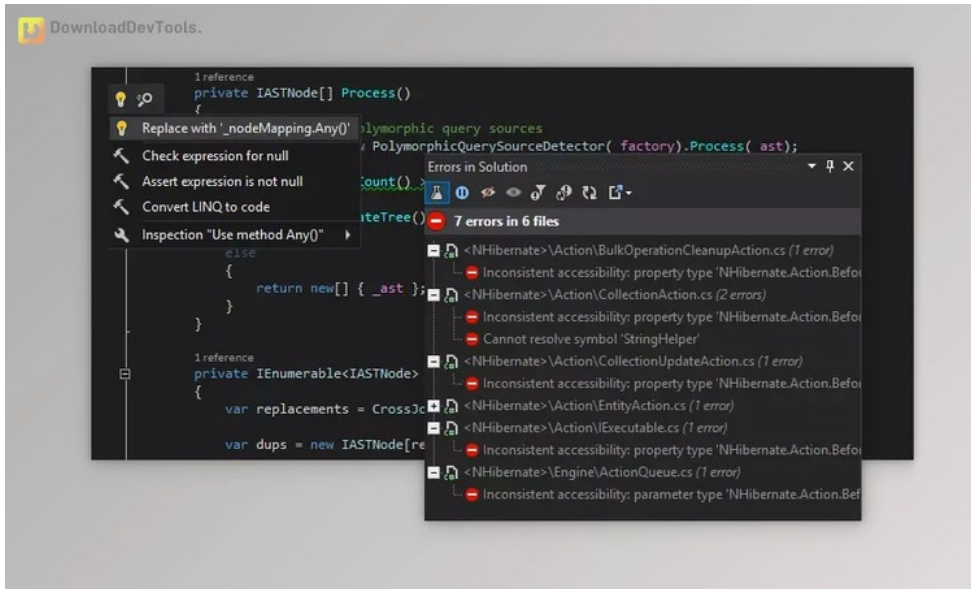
DownloadDevTools.

1 reference
private IASTNode[] Process()
{
Replace with '_nodeMapping.Any()'
Check expression for null
Assert expression is not null
Convert LINQ to code
Inspection "Use method Any()"
olymorphic query sources
w PolymorphicQuerySourceDetector( factory).Process( ast);
Count()
ateTree()
else
{
return new[] { _ast };
}
}

1 reference
private IEnumerable<IASTNode>
{
var replacements = CrossJc
var dups = new IASTNode[re

Errors in Solution
7 errors in 6 files
<NHibernate>\Action\BulkOperationCleanupAction.cs (1 error)
Inconsistent accessibility: property type 'NHibernate.Action.Befo
<NHibernate>\Action\CollectionAction.cs (2 errors)
Inconsistent accessibility: property type 'NHibernate.Action.Befo
Cannot resolve symbol 'StringHelper'
<NHibernate>\Action\CollectionUpdateAction.cs (1 error)
Inconsistent accessibility: property type 'NHibernate.Action.Befo
<NHibernate>\Action\EntityAction.cs (1 error)
<NHibernate>\Action\IExecutable.cs (1 error)
Inconsistent accessibility: property type 'NHibernate.Action.Befo
<NHibernate>\Engine\ActionQueue.cs (1 error)
Inconsistent accessibility: parameter type 'NHibernate.Action.Bef